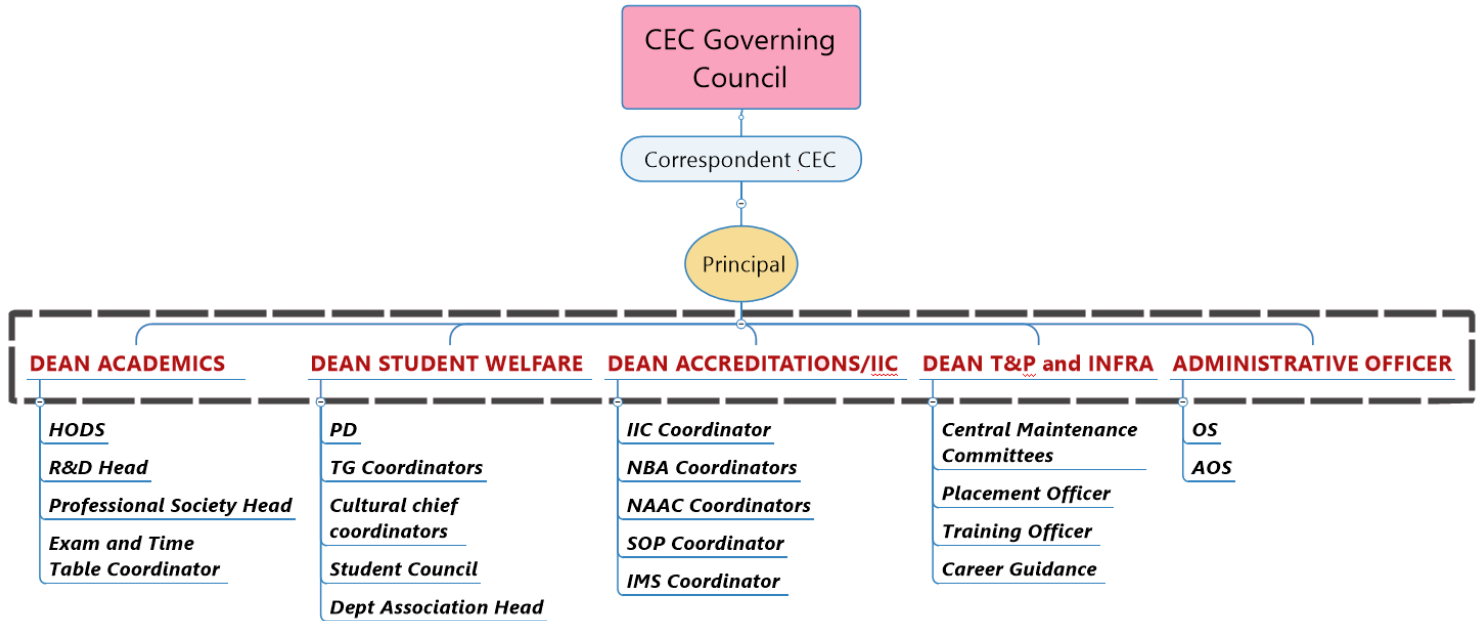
CEC Governing Council

Correspondent CEC

Principal

DEAN ACADEMICS

HODS

R&D Head

Professional Society Head

Exam and Time Table Coordinator

DEAN STUDENT WELFARE

PD

TG Coordinators

Cultural chief coordinators

Student Council

Dept Association Head

DEAN ACCREDITATIONS/IIC

IIC Coordinator

NBA Coordinators

NAAC Coordinators

SOP Coordinator

IMS Coordinator

DEAN T&P and INFRA

Central Maintenance Committees

Placement Officer

Training Officer

Career Guidance

ADMINISTRATIVE OFFICER

OS

AOS